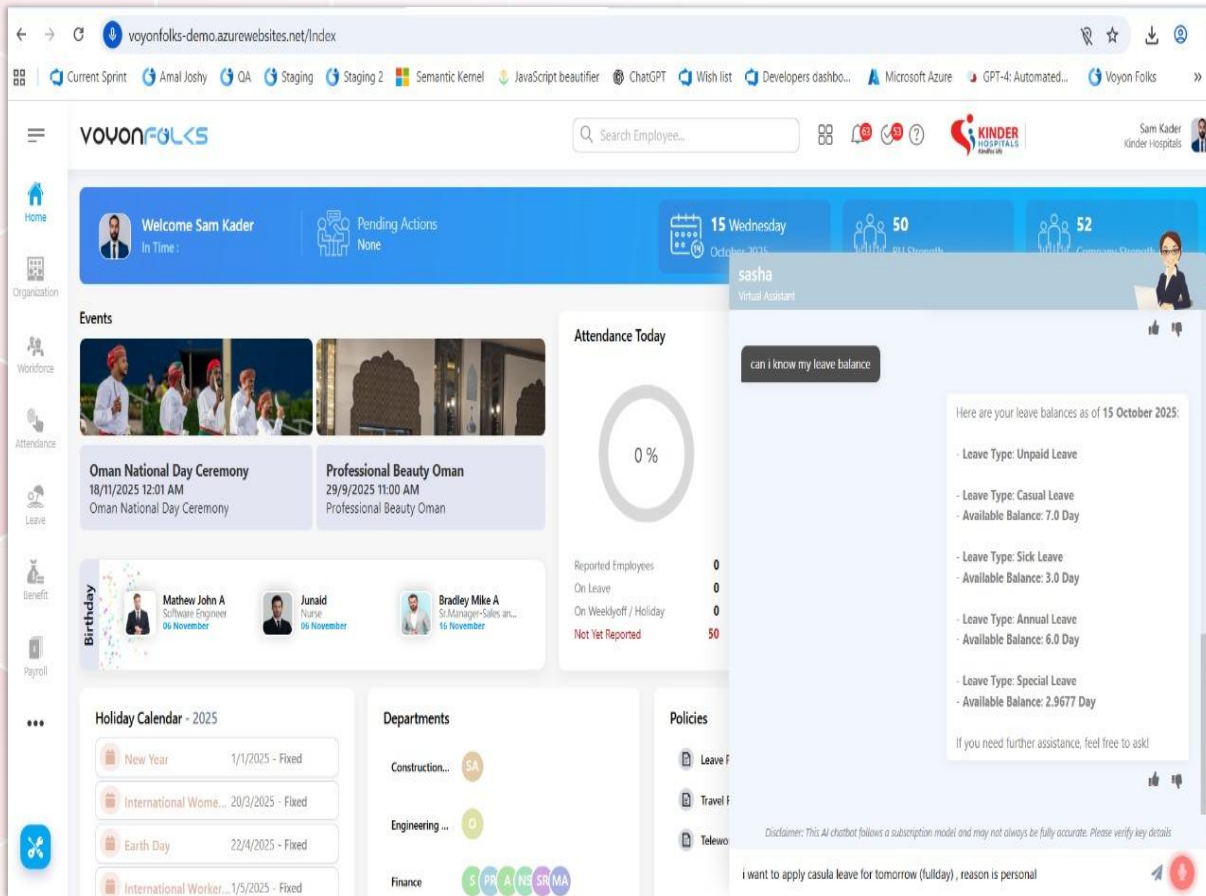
voyonfolks-demo.azurewebsites.net/Index

Current Sprint | Amal Joshy | QA | Staging | Staging 2 | Semantic Kernel | JavaScript beautifier | ChatGPT | Wish list | Developers dashbo... | Microsoft Azure | GPT-4: Automated... | Voyon Folks | »

VOYONFOLKS

Search Employee...

63 63

KINDER HOSPITALS

Sam Kader
Kinder Hospitals

Home

Organization

Workforce

Attendance

Leave

Benefit

Payroll

•••

Welcome Sam Kader
In Time :

Pending Actions
None

15 Wednesday
October 2025

50
BU Strength

52
Company Strength

Events

Oman National Day Ceremony
18/11/2025 12:01 AM
Oman National Day Ceremony

Professional Beauty Oman
29/9/2025 11:00 AM
Professional Beauty Oman

Birthday

Mathew John A
Software Engineer
06 November

Junaid
Nurse
06 November

Bradley Mike A
Sr.Manager-Sales an...
16 November

Attendance Today

0 %

| Reported Employees | 0 |
|---|---|
| On Leave | 0 |
| On Weeklyoff / Holiday | 0 |
| Not Yet Reported | 50 |

Holiday Calendar - 2025

| New Year | 1/1/2025 - Fixed |
|---|---|
| International Wome... | 20/3/2025 - Fixed |
| Earth Day | 22/4/2025 - Fixed |
| International Worker... | 1/5/2025 - Fixed |

Departments

Construction... SA

Engineering ... O

Finance S PR A NS SR MA

Policies

Leave F

Travel F

Telewo

sasha
Virtual Assistant

can i know my leave balance

Here are your leave balances as of **15 October 2025**:

- Leave Type: Unpaid Leave

- Leave Type: Casual Leave
- Available Balance: 7.0 Day

- Leave Type: Sick Leave
- Available Balance: 3.0 Day

- Leave Type: Annual Leave
- Available Balance: 6.0 Day

- Leave Type: Special Leave
- Available Balance: 2.9677 Day

If you need further assistance, feel free to ask!

Disclaimer: This AI chatbot follows a subscription model and may not always be fully accurate. Please verify key details

i want to apply casula leave for tomorrow (fullday) , reason is personal